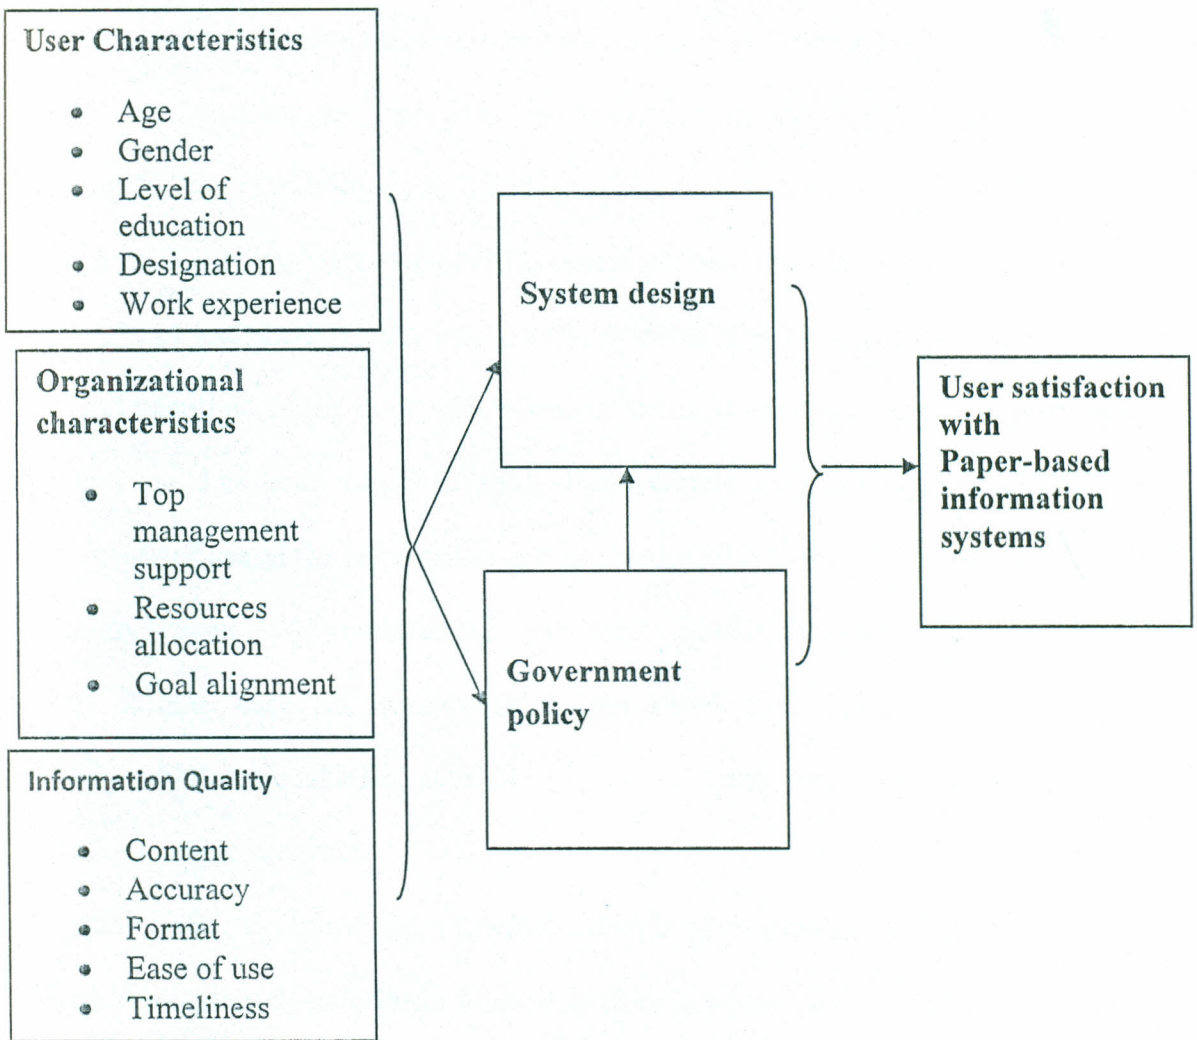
User Characteristics

- Age
- Gender
- Level of education
- Designation
- Work experience

Organizational characteristics

- Top management support
- Resources allocation
- Goal alignment

Information Quality

- Content
- Accuracy
- Format
- Ease of use
- Timeliness

System design

Government policy

User satisfaction with Paper-based information systems